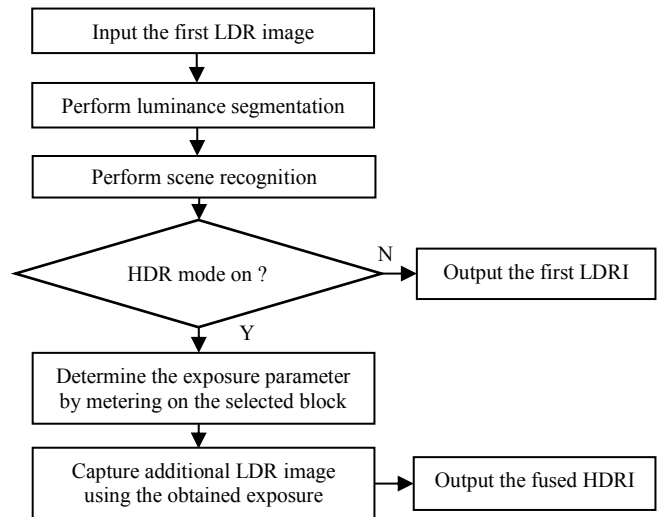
Input the first LDR image

Perform luminance segmentation

Perform scene recognition

HDR mode on ?

N

Output the first LDRI

Y

Determine the exposure parameter by metering on the selected block

Capture additional LDR image using the obtained exposure

Output the fused HDRI